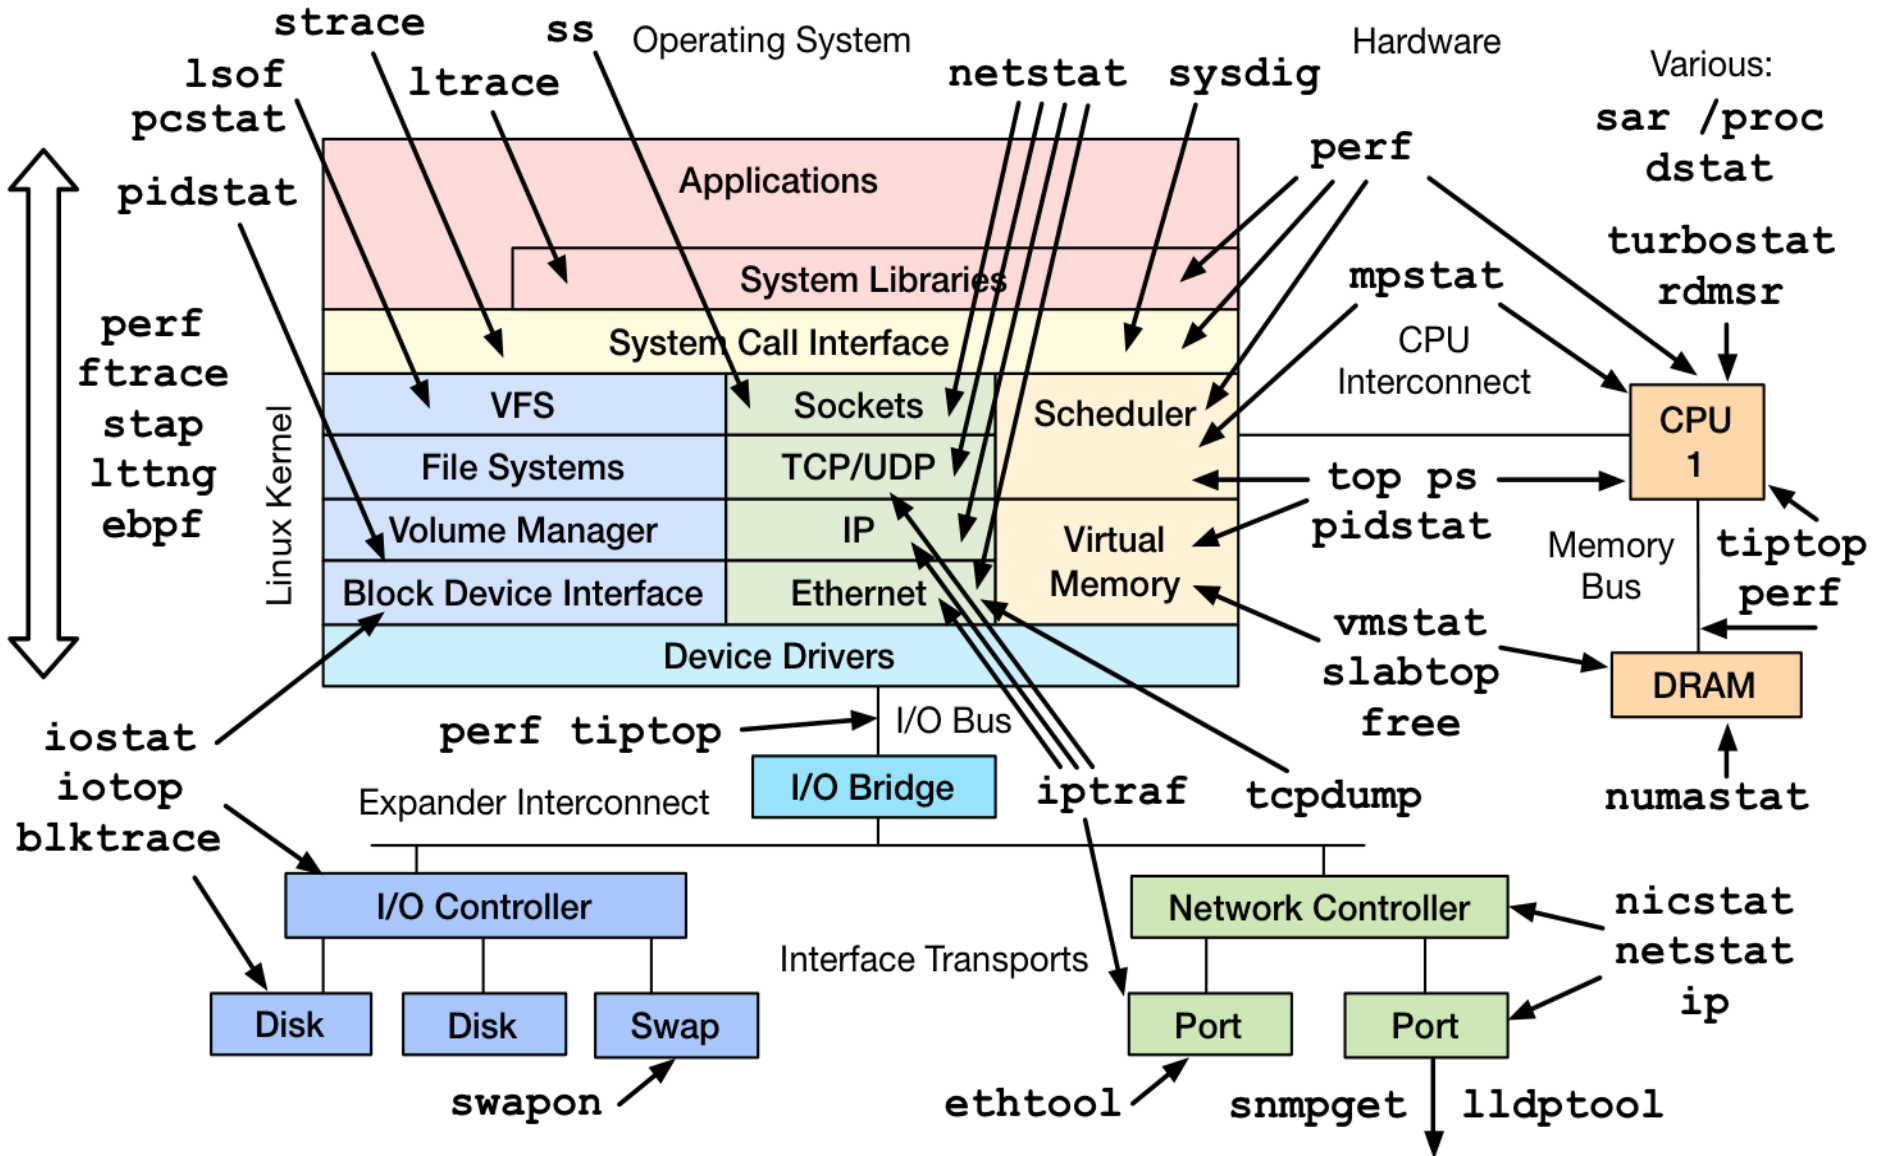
strace
ss
Operating System
Hardware
lsof
ltrace
netstat
sysdig
Various:
sar /proc
dstat
pcstat
perf
pidstat
Applications
turbostat
rdmsr
System Libraries
mpstat
perf
ftrace
stap
lttng
ebpf
System Call Interface
CPU Interconnect
Linux Kernel
VFS
Sockets
Scheduler
CPU 1
File Systems
TCP/UDP
top ps
pidstat
Volume Manager
IP
Virtual Memory
Memory Bus
tiptop
perf
Block Device Interface
Ethernet
vmstat
slabtop
free
Device Drivers
DRAM
iostat
perf tiptop
I/O Bus
iotop
I/O Bridge
iptraf
tcpdump
numastat
blktrace
Expander Interconnect
I/O Controller
Network Controller
nicstat
netstat
ip
Interface Transports
Disk
Disk
Swap
Port
Port
swapon
ethtool
snmpget
lldptool